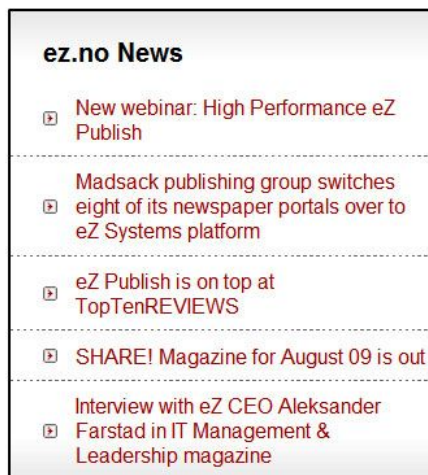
ez.no News

New webinar: High Performance eZ Publish

Madsack publishing group switches eight of its newspaper portals over to eZ Systems platform

eZ Publish is on top at TopTenREVIEWS

SHARE! Magazine for August 09 is out

Interview with eZ CEO Aleksander Farstad in IT Management & Leadership magazine